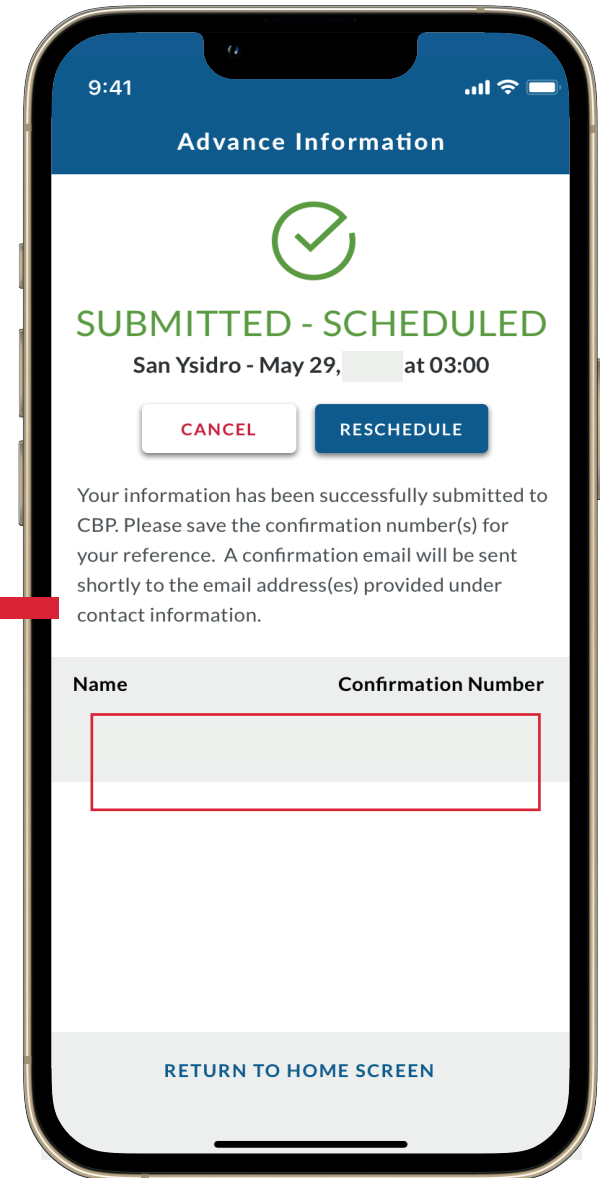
9:41

Advance Information

SUBMITTED - SCHEDULED

San Ysidro - May 29, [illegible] at 03:00

CANCEL

RESCHEDULE

Your information has been successfully submitted to CBP. Please save the confirmation number(s) for your reference. A confirmation email will be sent shortly to the email address(es) provided under contact information.

| Name | Confirmation Number |
|---|---|

RETURN TO HOME SCREEN